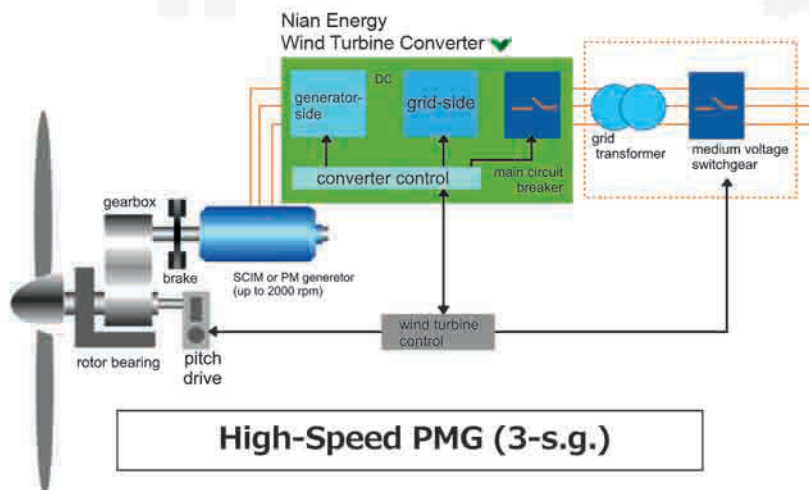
Nian Energy
Wind Turbine Converter

DC

generator-side

grid-side

converter control

main circuit breaker

grid transformer

medium voltage switchgear

gearbox

brake

SCIM or PM generator (up to 2000 rpm)

wind turbine control

rotor bearing

pitch drive

High-Speed PMG (3-s.g.)